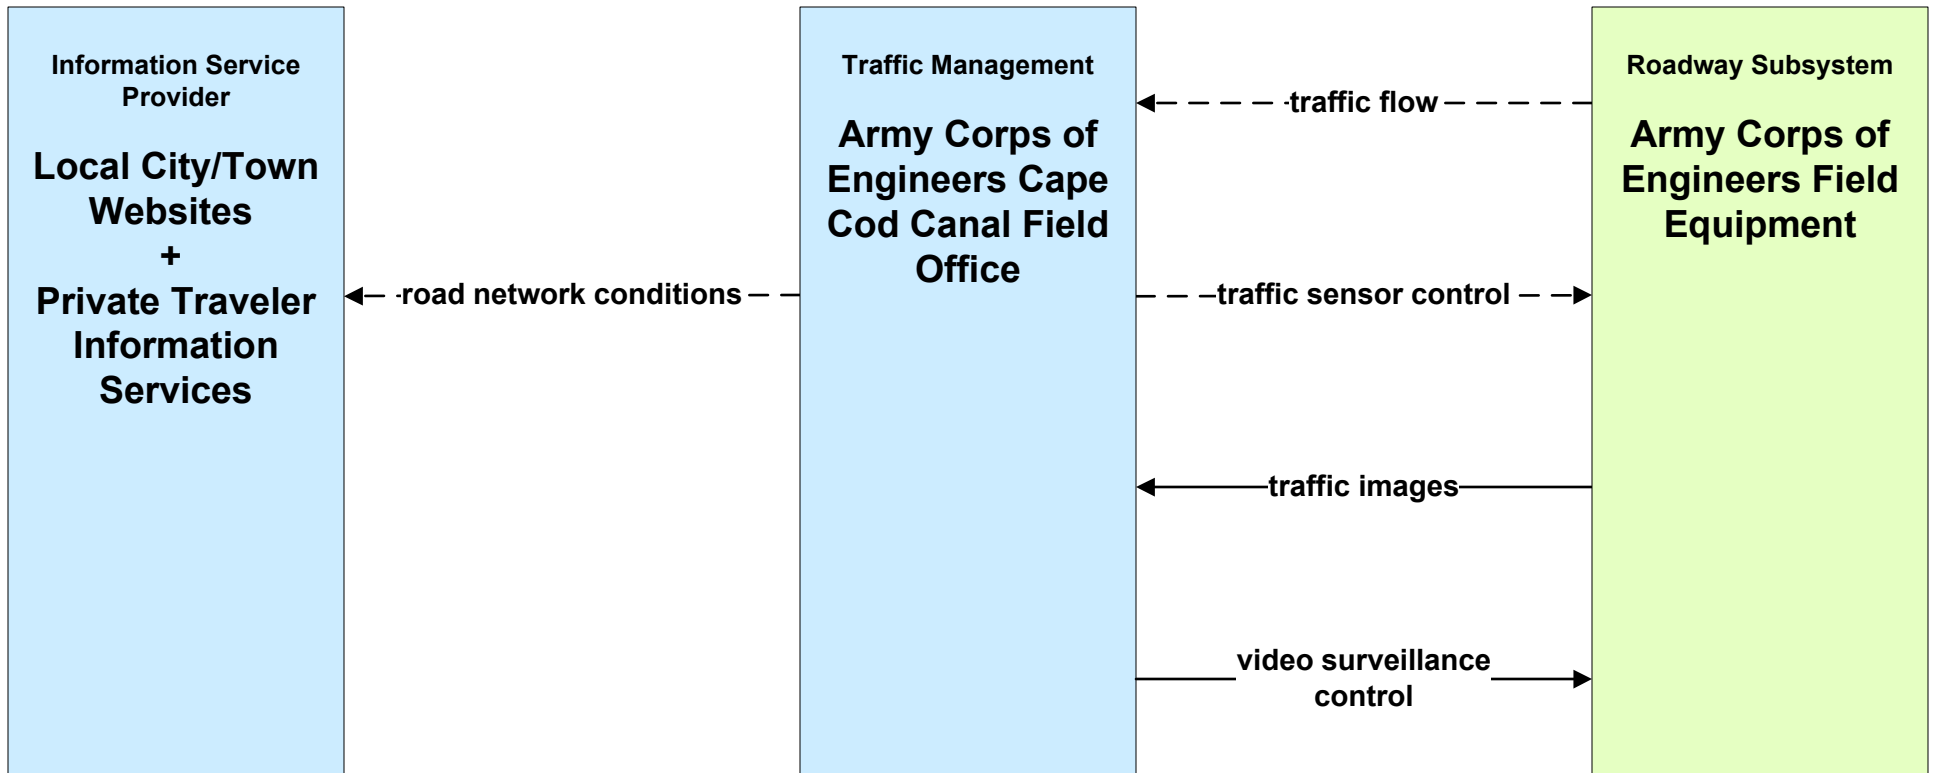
Information Service Provider

Local City/Town Websites
+
Private Traveler Information Services

Traffic Management

Army Corps of Engineers Cape Cod Canal Field Office

Roadway Subsystem

Army Corps of Engineers Field Equipment

traffic flow

road network conditions

traffic sensor control

traffic images

video surveillance control